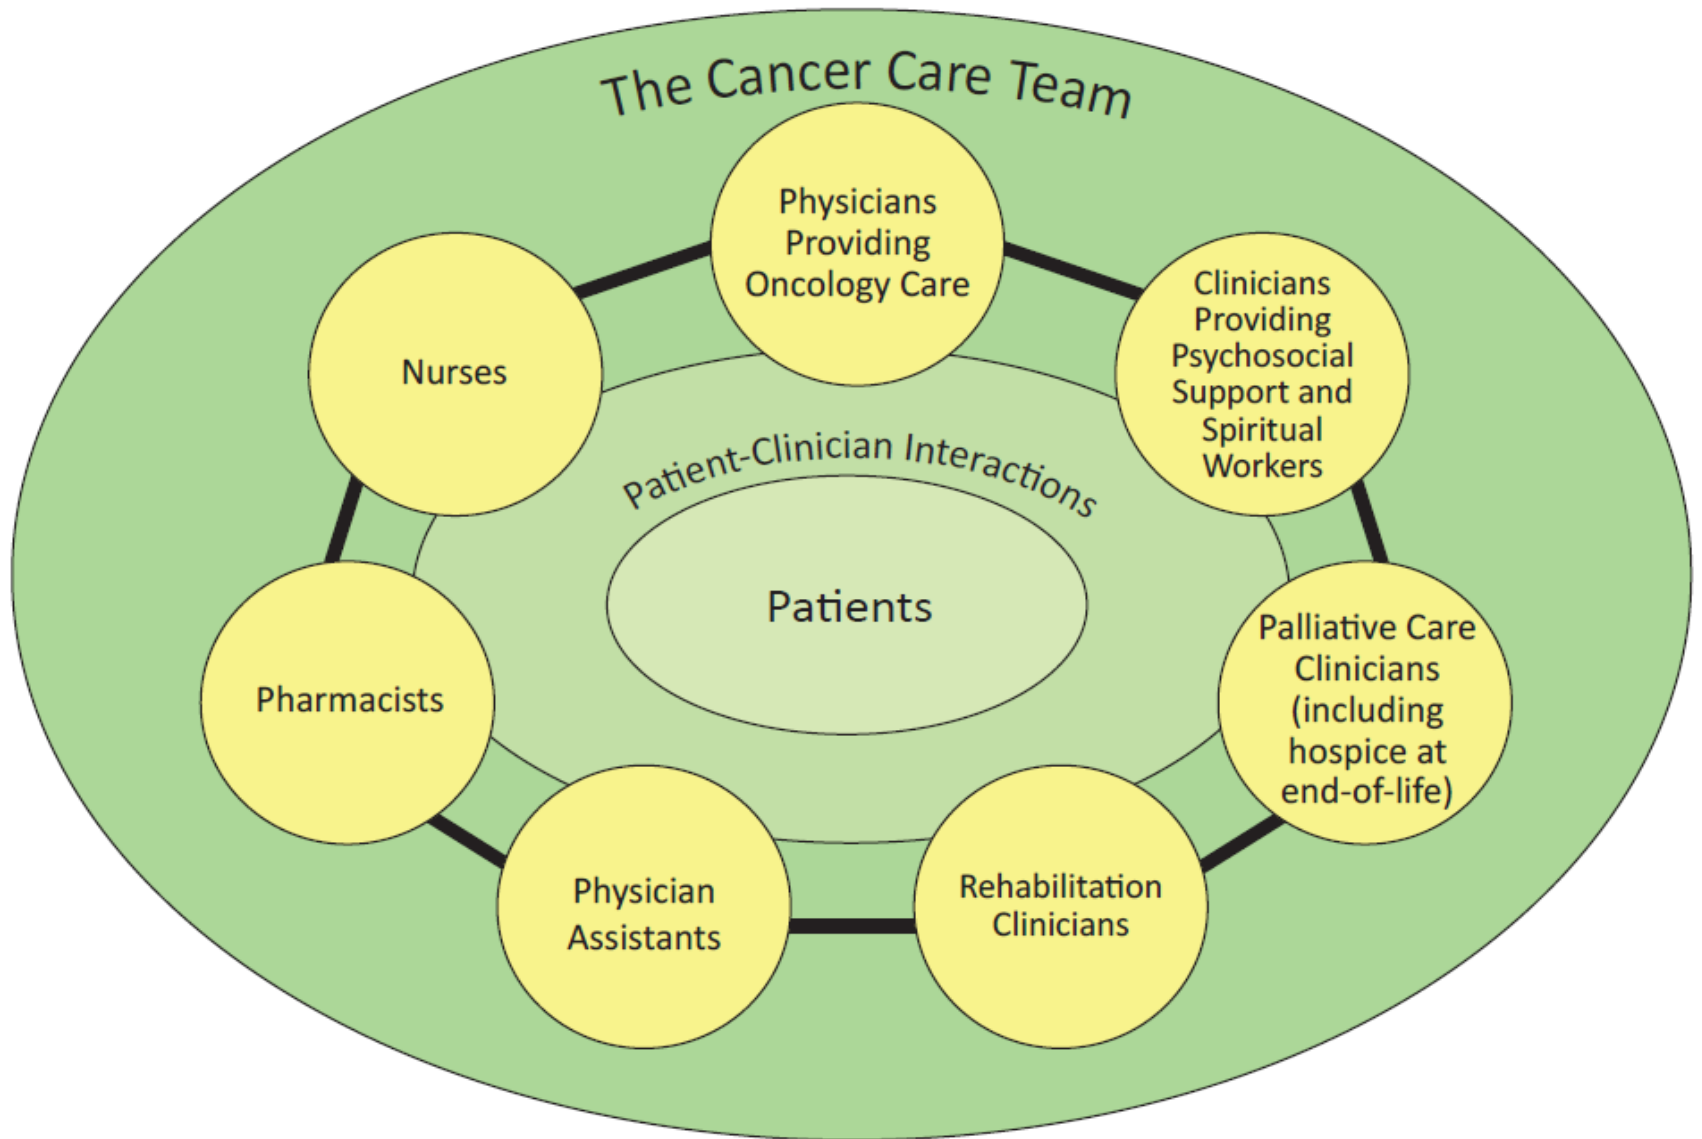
The Cancer Care Team

Physicians Providing Oncology Care

Nurses

Clinicians Providing Psychosocial Support and Spiritual Workers

Patient-Clinician Interactions

Patients

Pharmacists

Palliative Care Clinicians (including hospice at end-of-life)

Physician Assistants

Rehabilitation Clinicians